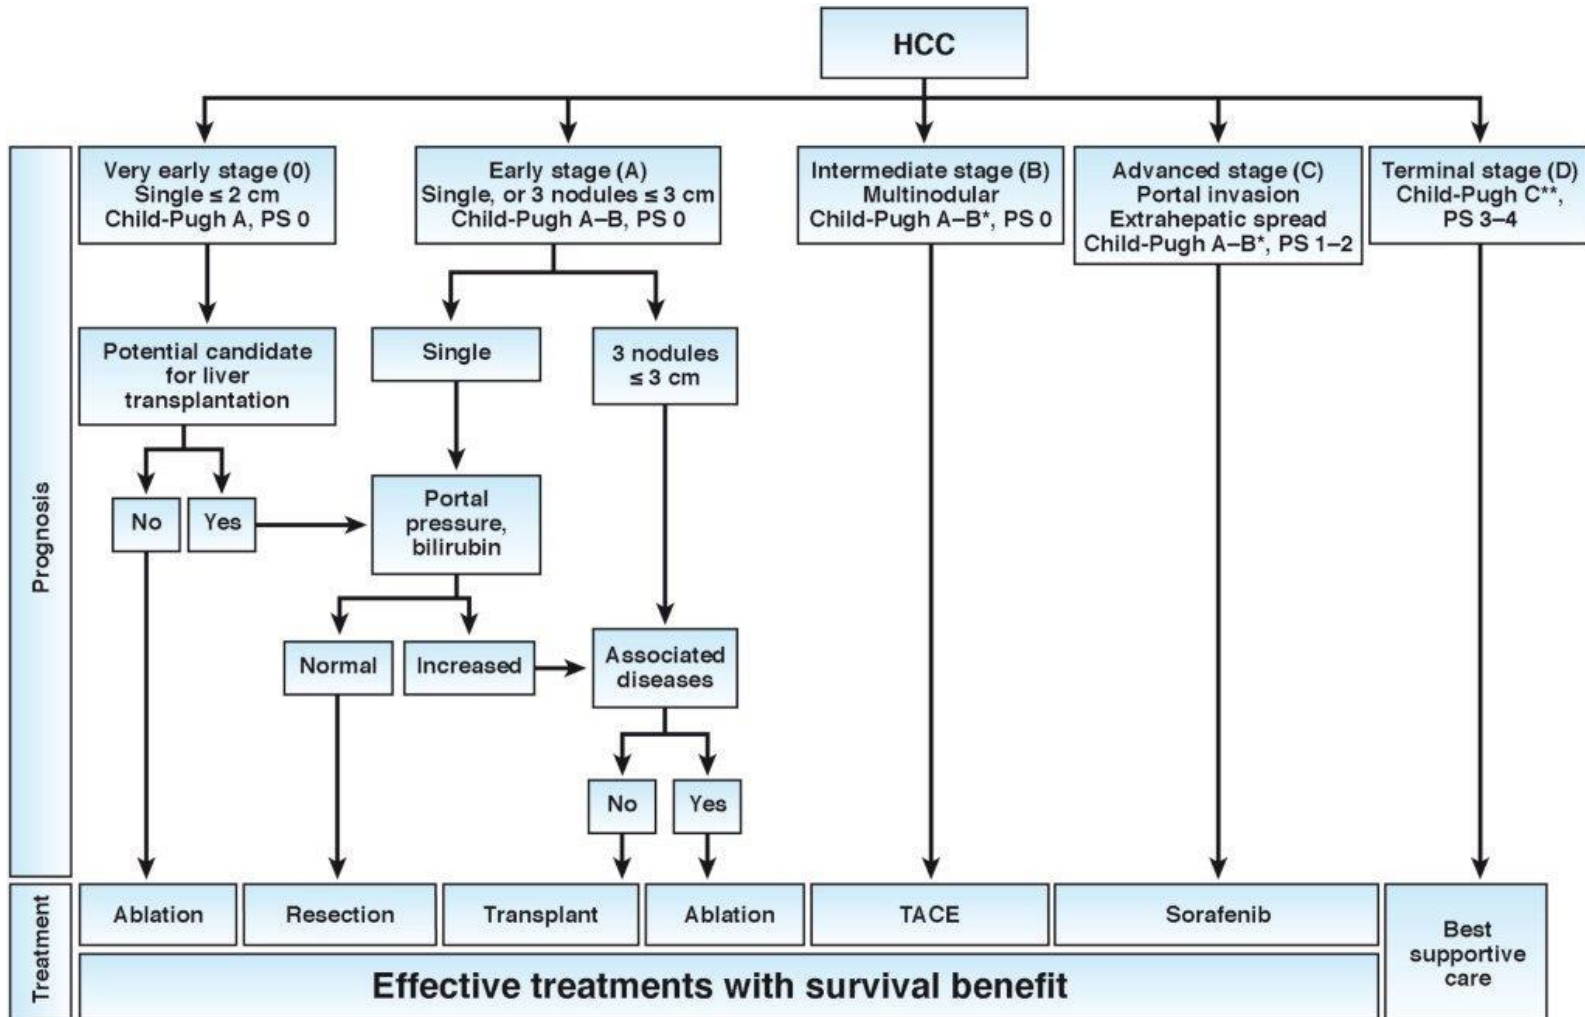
HCC

Prognosis

Very early stage (0)
Single ≤ 2 cm
Child-Pugh A, PS 0

Early stage (A)
Single, or 3 nodules ≤ 3 cm
Child-Pugh A–B, PS 0

Intermediate stage (B)
Multinodular
Child-Pugh A–B*, PS 0

Advanced stage (C)
Portal invasion
Extrahepatic spread
Child-Pugh A–B*, PS 1–2

Terminal stage (D)
Child-Pugh C**,
PS 3–4

Potential candidate for liver transplantation

Single

3 nodules ≤ 3 cm

No

Yes

Portal pressure, bilirubin

Normal

Increased

Associated diseases

No

Yes

Treatment

Ablation

Resection

Transplant

Ablation

TACE

Sorafenib

Best supportive care

Effective treatments with survival benefit